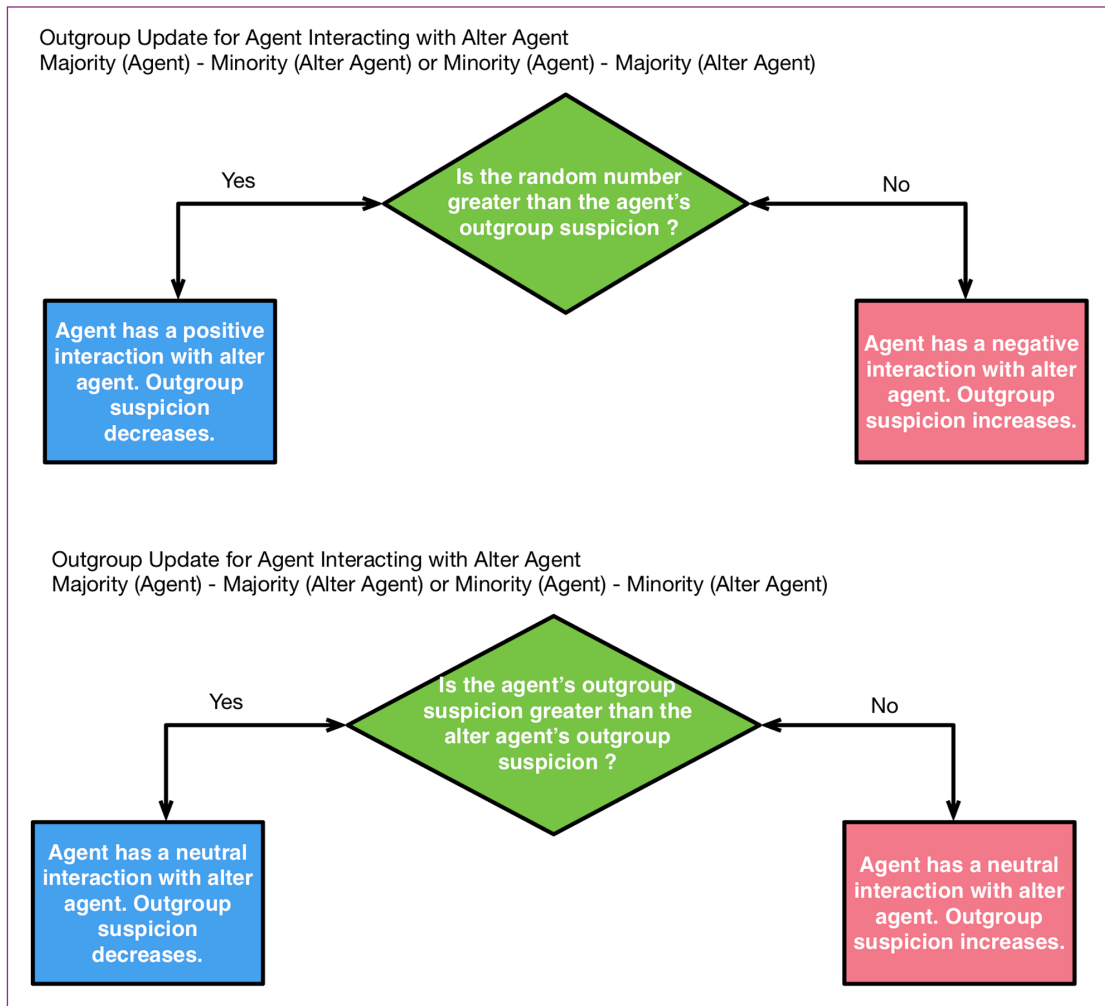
Outgroup Update for Agent Interacting with Alter Agent
Majority (Agent) - Minority (Alter Agent) or Minority (Agent) - Majority (Alter Agent)

Yes

Is the random number greater than the agent's outgroup suspicion ?

No

Agent has a positive interaction with alter agent. Outgroup suspicion decreases.

Agent has a negative interaction with alter agent. Outgroup suspicion increases.

Outgroup Update for Agent Interacting with Alter Agent
Majority (Agent) - Majority (Alter Agent) or Minority (Agent) - Minority (Alter Agent)

Yes

Is the agent's outgroup suspicion greater than the alter agent's outgroup suspicion ?

No

Agent has a neutral interaction with alter agent. Outgroup suspicion decreases.

Agent has a neutral interaction with alter agent. Outgroup suspicion increases.